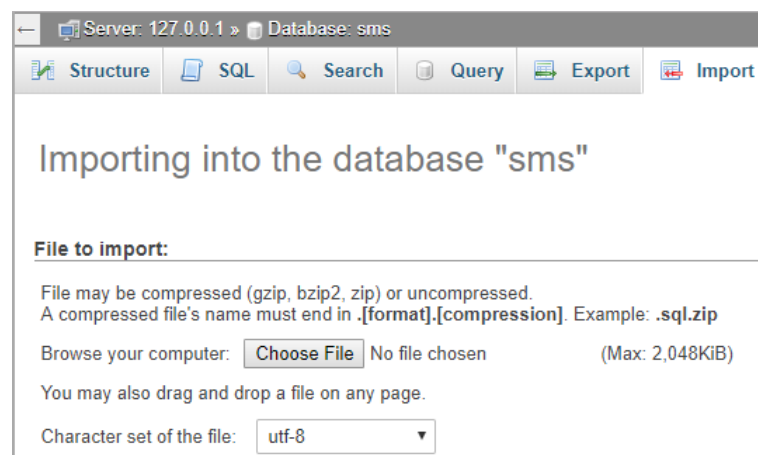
←  Server: 127.0.0.1 » Database: sms

Structure   SQL   Search   Query   Export   Import

Importing into the database "sms"

File to import:

File may be compressed (gzip, bzip2, zip) or uncompressed.
A compressed file's name must end in .[format].[compression]. Example: .sql.zip

Browse your computer: Choose File No file chosen (Max: 2,048KiB)

You may also drag and drop a file on any page.

Character set of the file: utf-8